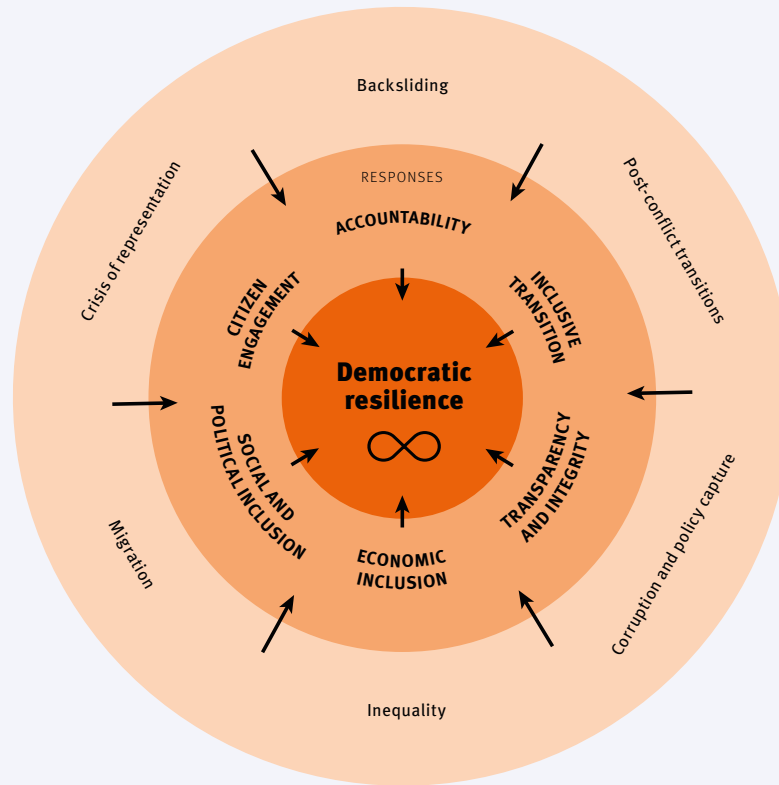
Backsliding

Crisis of representation

Post-conflict transitions

RESPONSES

ACCOUNTABILITY

CITIZEN ENGAGEMENT

INCLUSIVE TRANSITION

Democratic resilience

SOCIAL AND POLITICAL INCLUSION

TRANSPARENCY AND INTEGRITY

ECONOMIC INCLUSION

Migration

Corruption and policy capture

Inequality